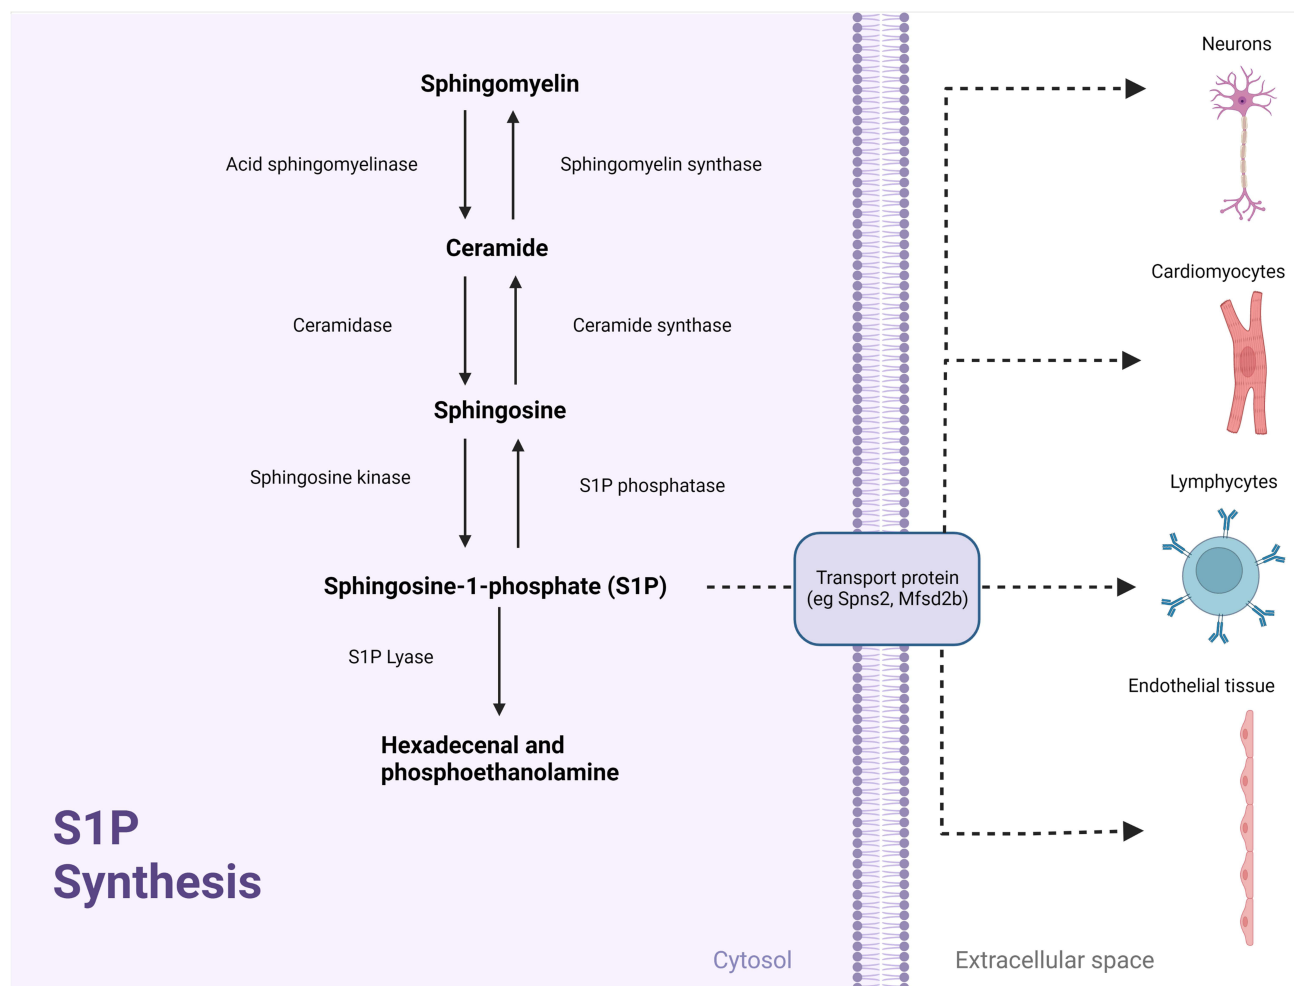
Sphingomyelin

Acid sphingomyelinase

Sphingomyelin synthase

Ceramide

Ceramidase

Ceramide synthase

Sphingosine

Sphingosine kinase

S1P phosphatase

Sphingosine-1-phosphate (S1P)

S1P Lyase

Hexadecenal and phosphoethanolamine

S1P Synthesis

Transport protein (eg Spns2, Mfsd2b)

Neurons

Cardiomyocytes

Lymphycytes

Endothelial tissue

Cytosol

Extracellular space